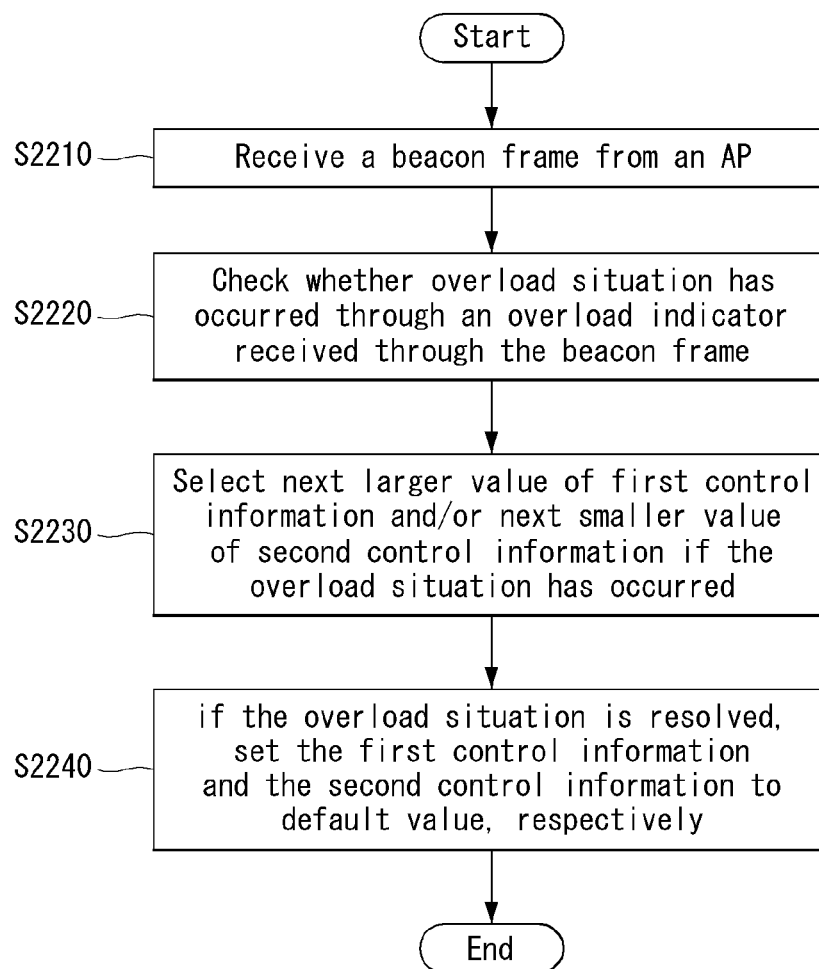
Start

S2210

Receive a beacon frame from an AP

S2220

Check whether overload situation has occurred through an overload indicator received through the beacon frame

S2230

Select next larger value of first control information and/or next smaller value of second control information if the overload situation has occurred

S2240

if the overload situation is resolved, set the first control information and the second control information to default value, respectively

End